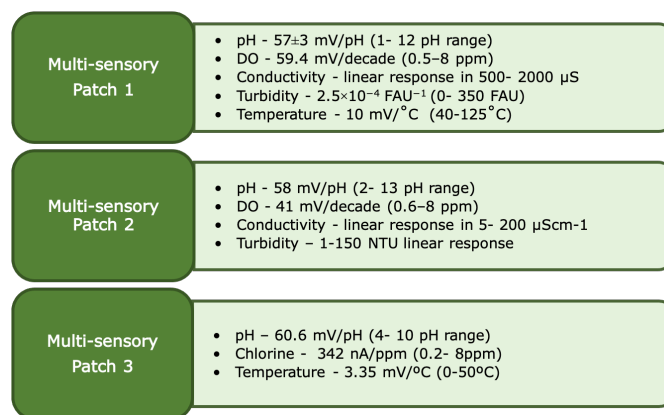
Multi-sensory Patch 1

- pH - 57±3 mV/pH (1- 12 pH range)
- DO - 59.4 mV/decade (0.5–8 ppm)
- Conductivity - linear response in 500- 2000 µS
- Turbidity - $2.5\times10^{-4}$ FAU$^{-1}$ (0- 350 FAU)
- Temperature - 10 mV/$^{\circ}$C (40-125$^{\circ}$C)

Multi-sensory Patch 2

- pH - 58 mV/pH (2- 13 pH range)
- DO - 41 mV/decade (0.6–8 ppm)
- Conductivity - linear response in 5- 200 µScm-1
- Turbidity – 1-150 NTU linear response

Multi-sensory Patch 3

- pH – 60.6 mV/pH (4- 10 pH range)
- Chlorine - 342 nA/ppm (0.2- 8ppm)
- Temperature - 3.35 mV/ºC (0-50ºC)